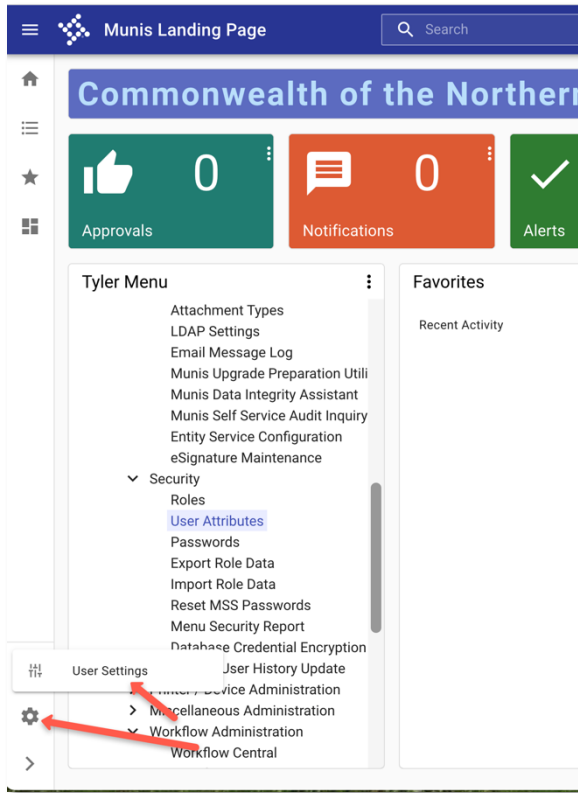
Munis Landing Page

Search

Commonwealth of the Northern

0
Approvals

0
Notifications

Alerts

Tyler Menu

Attachment Types
LDAP Settings
Email Message Log
Munis Upgrade Preparation Utili
Munis Data Integrity Assistant
Munis Self Service Audit Inquiry
Entity Service Configuration
eSignature Maintenance
Security
Roles
User Attributes
Passwords
Export Role Data
Import Role Data
Reset MSS Passwords
Menu Security Report
Database Credential Encryption
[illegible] User History Update
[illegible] / Device Administration
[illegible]cellaneous Administration
Workflow Administration
Workflow Central

User Settings

Favorites

Recent Activity